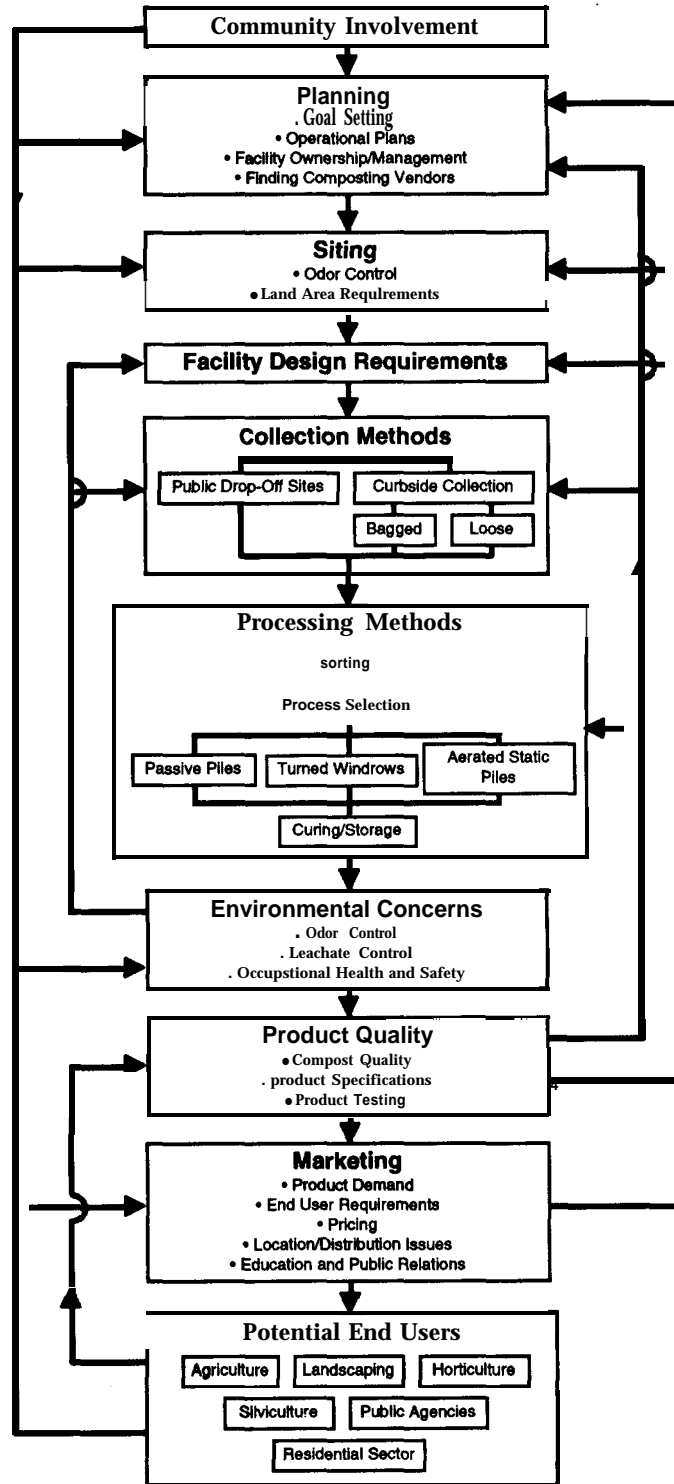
Community Involvement

Planning
. Goal Setting
• Operational Plans
• Facility Ownership/Management
• Finding Composting Vendors

Siting
• Odor Control
• Land Area Requlrements

Facility Design Requirements

Collection Methods
Public Drop-Off Sites
Curbside Collection
Bagged
Loose

Processing Methods
sorting
Process Selection
Passive Piles
Turned Windrows
Aerated Static Piles
Curing/Storage

Environmental Concerns
. Odor Control
. Leachate Control
. Occupstional Health and Safety

Product Quality
• Compost Quality
. product Specifications
• Product Testing

Marketing
• Product Demand
• End User Requirements
• Pricing
• Location/Distribution Issues
• Education and Public Relations

Potential End Users
Agriculture
Landscaping
Horticulture
Silviculture
Public Agencies
Residential Sector